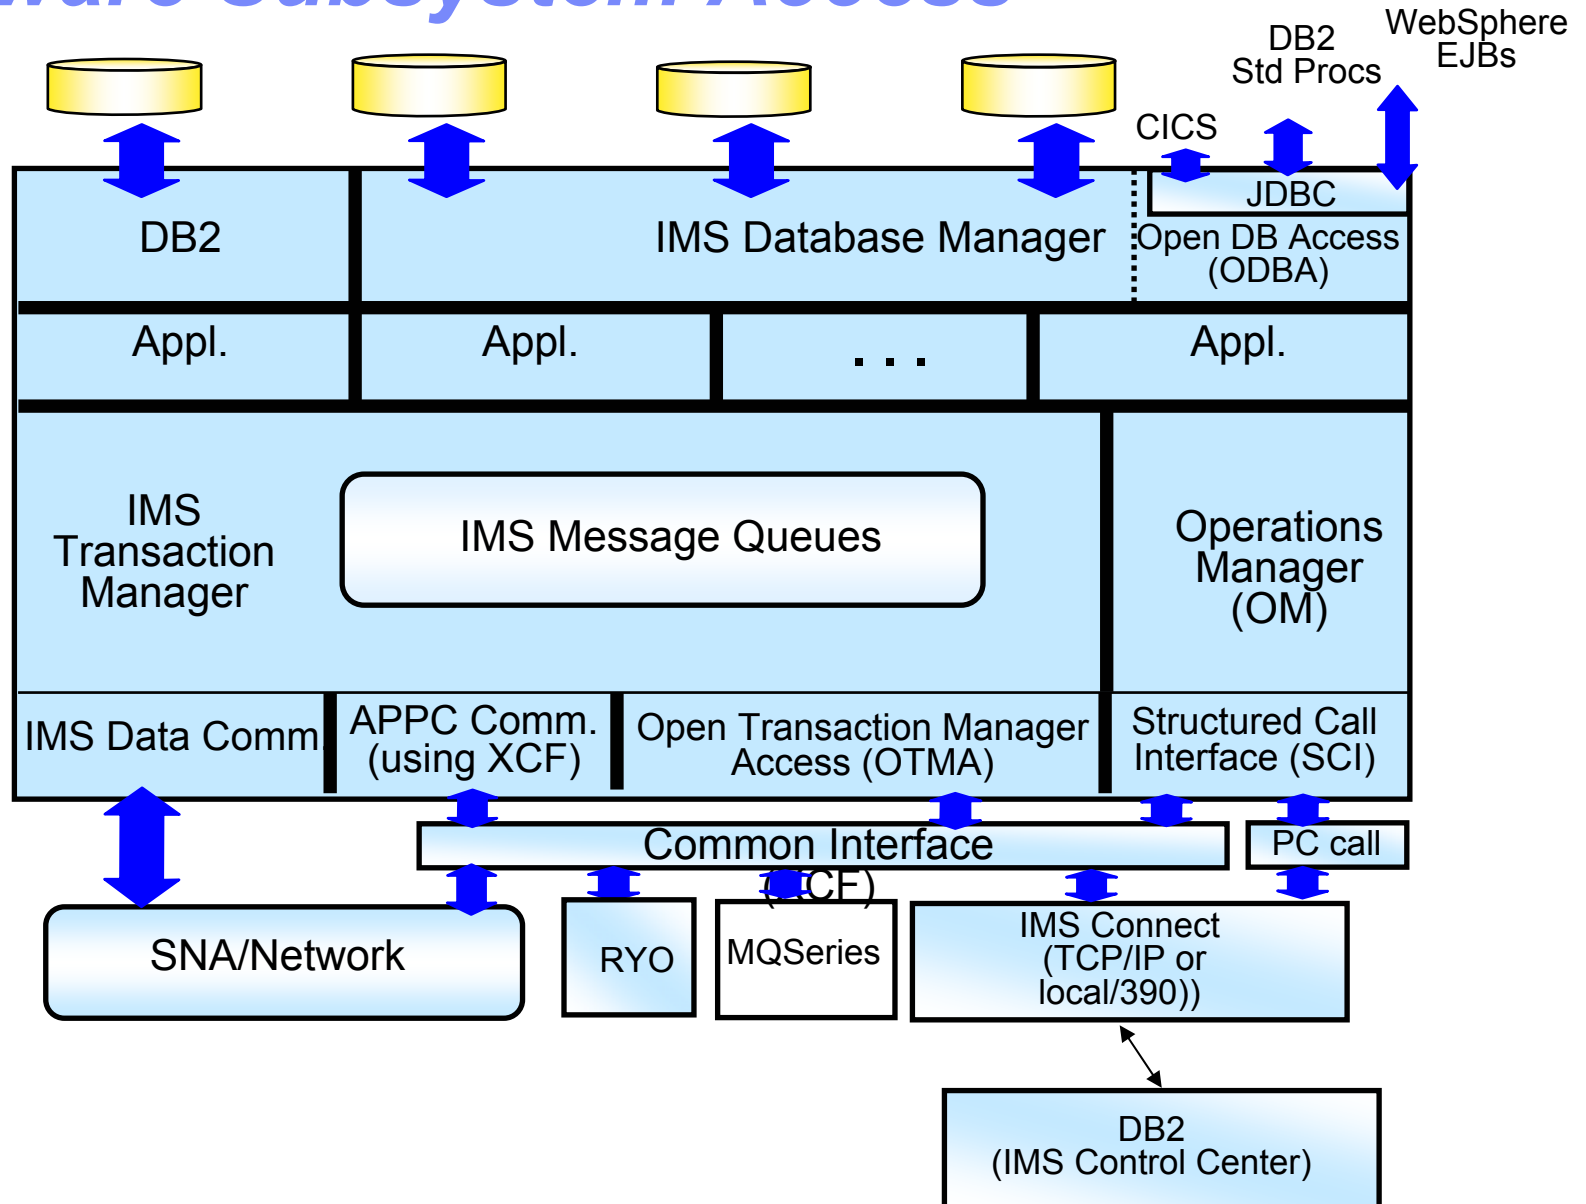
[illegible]ware Subsystem Access

DB2 Std Procs

WebSphere EJBs

CICS

JDBC

DB2

IMS Database Manager

Open DB Access (ODBA)

Appl.

Appl.

. . .

Appl.

IMS Transaction Manager

IMS Message Queues

Operations Manager (OM)

IMS Data Comm.

APPC Comm. (using XCF)

Open Transaction Manager Access (OTMA)

Structured Call Interface (SCI)

Common Interface (XCF)

PC call

SNA/Network

RYO

MQSeries

IMS Connect (TCP/IP or local/390))

DB2 (IMS Control Center)